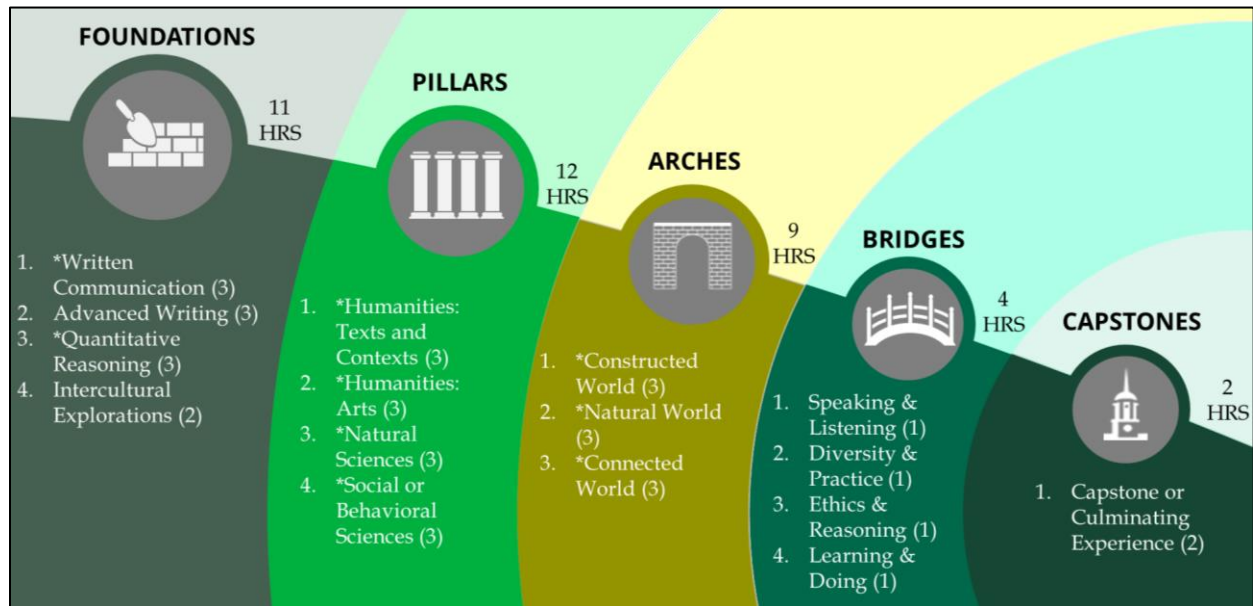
FOUNDATIONS

11 HRS

1. *Written Communication (3)
2. Advanced Writing (3)
3. *Quantitative Reasoning (3)
4. Intercultural Explorations (2)

PILLARS

12 HRS

1. *Humanities: Texts and Contexts (3)
2. *Humanities: Arts (3)
3. *Natural Sciences (3)
4. *Social or Behavioral Sciences (3)

ARCHES

9 HRS

1. *Constructed World (3)
2. *Natural World (3)
3. *Connected World (3)

BRIDGES

4 HRS

1. Speaking & Listening (1)
2. Diversity & Practice (1)
3. Ethics & Reasoning (1)
4. Learning & Doing (1)

CAPSTONES

2 HRS

1. Capstone or Culminating Experience (2)